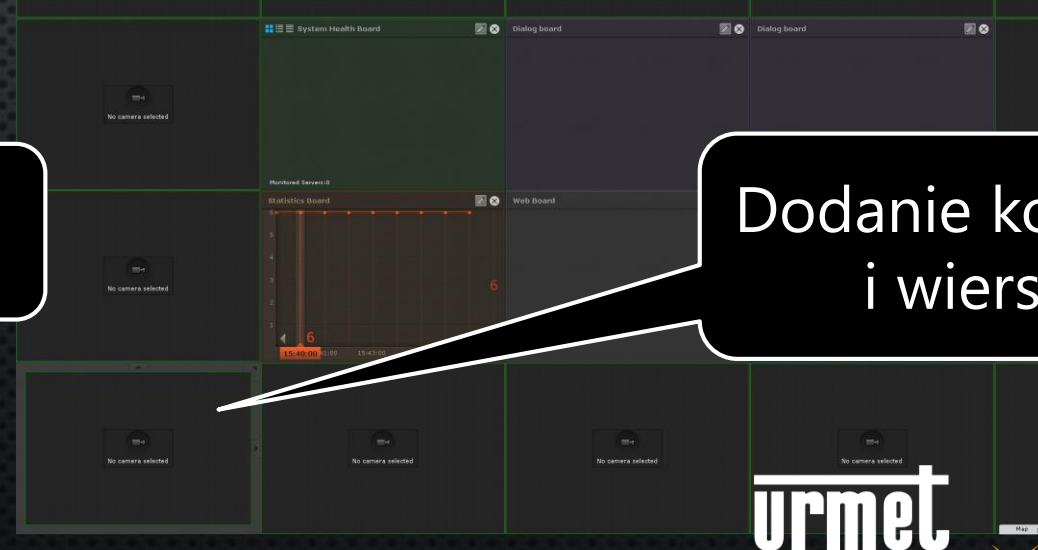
No camera selected

System Health Board

Dialog board

Dialog board

Monitored Servers:0

No camera selected

Statistics Board

Web Board

6

5

4

3

2

1

6

6

15:40:00

:1:00

15:43:00

Dodanie ko

i wiers

No camera selected

No camera selected

No camera selected

No camera selected

urmet

Map